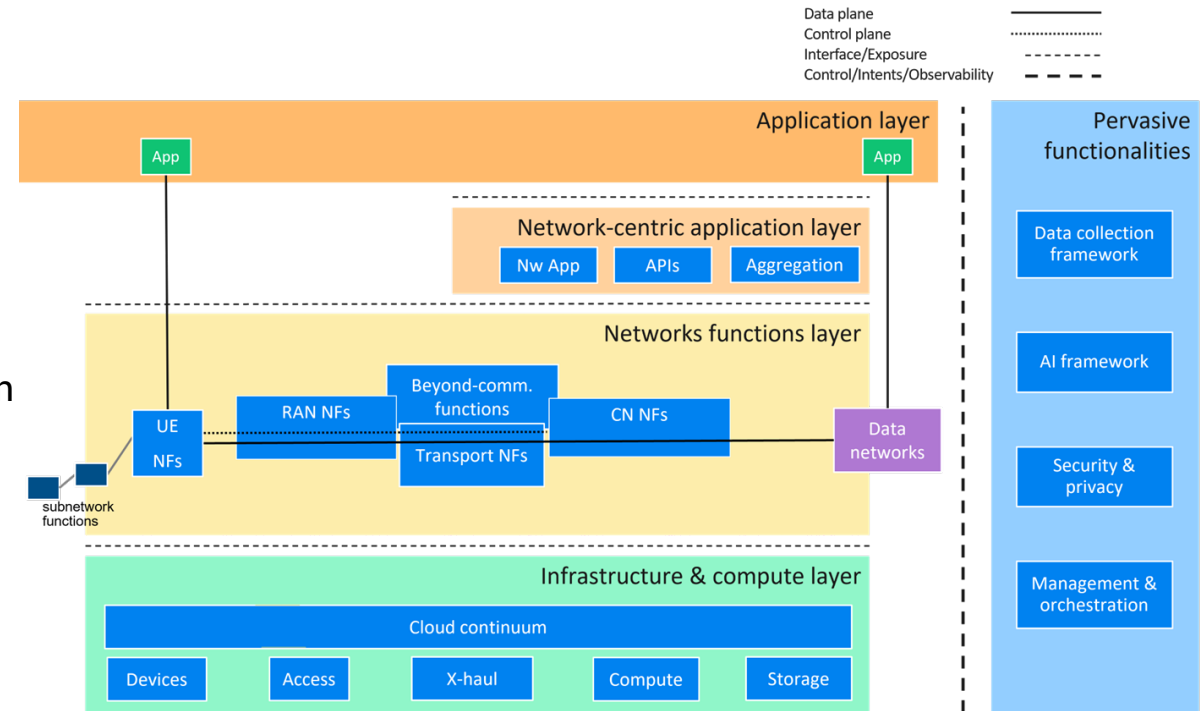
Data plane
Control plane
Interface/Exposure
Control/Intents/Observability

Application layer
App
App

Pervasive functionalities

Network-centric application layer
Nw App
APIs
Aggregation

Data collection framework

Networks functions layer

Beyond-comm. functions
RAN NFs
CN NFs
UE
NFs
Transport NFs
Data networks
subnetwork functions

AI framework

Security & privacy

Infrastructure & compute layer

Management & orchestration

Cloud continuum
Devices
Access
X-haul
Compute
Storage